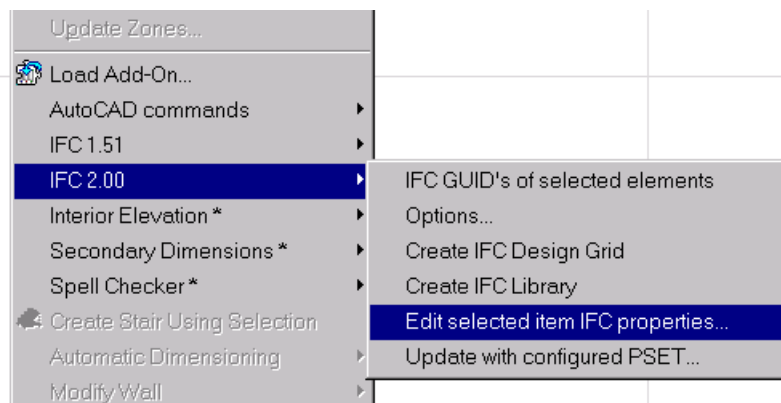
Update Zones...
Load Add-On...
AutoCAD commands
IFC 1.51
IFC 2.00
Interior Elevation *
Secondary Dimensions *
Spell Checker *
Create Stair Using Selection
Automatic Dimensioning
Modify Wall

IFC GUID's of selected elements
Options...
Create IFC Design Grid
Create IFC Library
Edit selected item IFC properties...
Update with configured PSET...